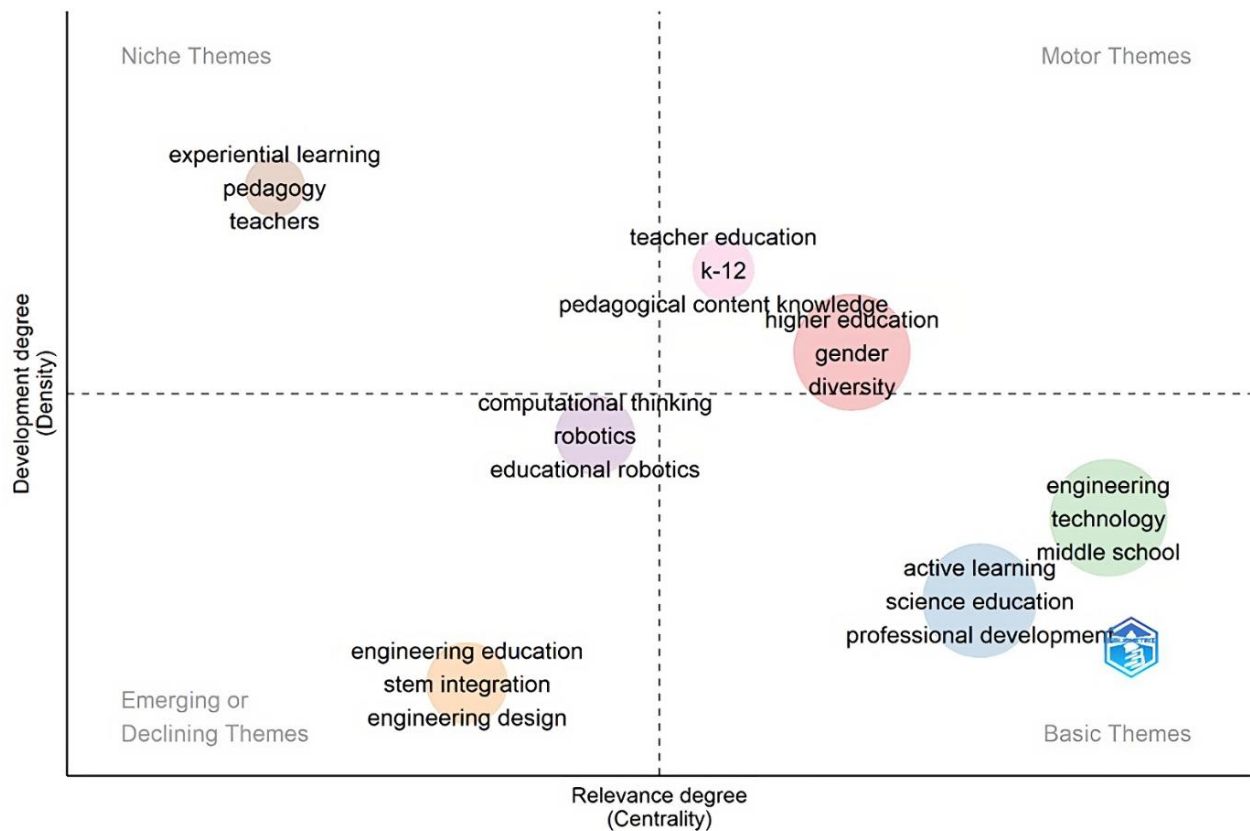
Niche Themes

Motor Themes

experiential learning
pedagogy
teachers

teacher education
k-12
pedagogical content knowledge

higher education
gender
diversity

computational thinking
robotics
educational robotics

engineering
technology
middle school

active learning
science education
professional development

engineering education
stem integration
engineering design

Emerging or
Declining Themes

Basic Themes

Development degree
(Density)

Relevance degree
(Centrality)